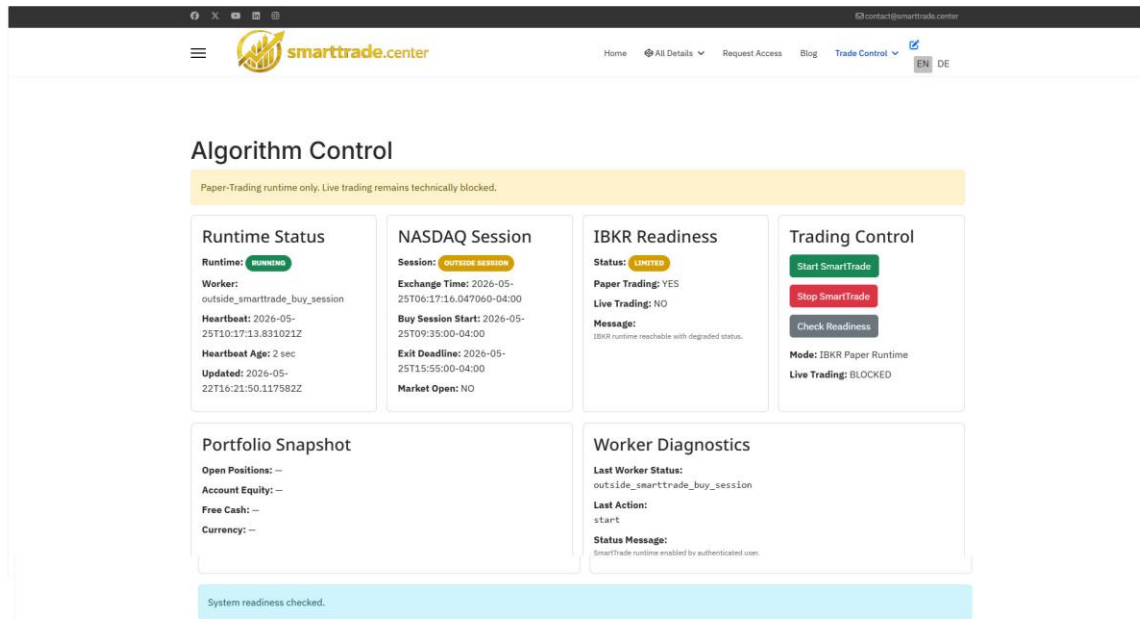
contact@smarttrade.center

smarttrade.center

Home All Details Request Access Blog Trade Control EN DE

Algorithm Control

Paper-Trading runtime only. Live trading remains technically blocked.

Runtime Status

Runtime: RUNNING

Worker: outside_smarttrade_buy_session

Heartbeat: 2026-05-25T10:17:13.831021Z

Heartbeat Age: 2 sec

Updated: 2026-05-22T16:21:50.117582Z

NASDAQ Session

Session: OUTSIDE SESSION

Exchange Time: 2026-05-25T06:17:16.047060-04:00

Buy Session Start: 2026-05-25T09:35:00-04:00

Exit Deadline: 2026-05-25T15:55:00-04:00

Market Open: NO

IBKR Readiness

Status: LIMITED

Paper Trading: YES

Live Trading: NO

Message:
IBKR runtime reachable with degraded status.

Trading Control

Start SmartTrade

Stop SmartTrade

Check Readiness

Mode: IBKR Paper Runtime

Live Trading: BLOCKED

Portfolio Snapshot

Open Positions: –

Account Equity: –

Free Cash: –

Currency: –

Worker Diagnostics

Last Worker Status:
outside_smarttrade_buy_session

Last Action:
start

Status Message:
SmartTrade runtime enabled by authenticated user.

System readiness checked.